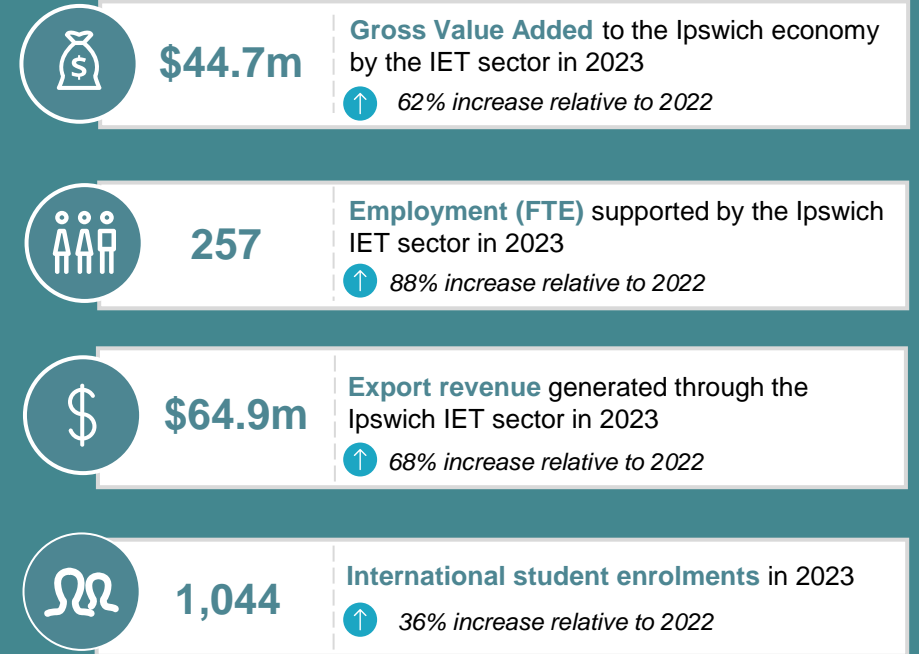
$44.7m

Gross Value Added to the Ipswich economy by the IET sector in 2023

62% increase relative to 2022

257

Employment (FTE) supported by the Ipswich IET sector in 2023

88% increase relative to 2022

$64.9m

Export revenue generated through the Ipswich IET sector in 2023

68% increase relative to 2022

1,044

International student enrolments in 2023

36% increase relative to 2022